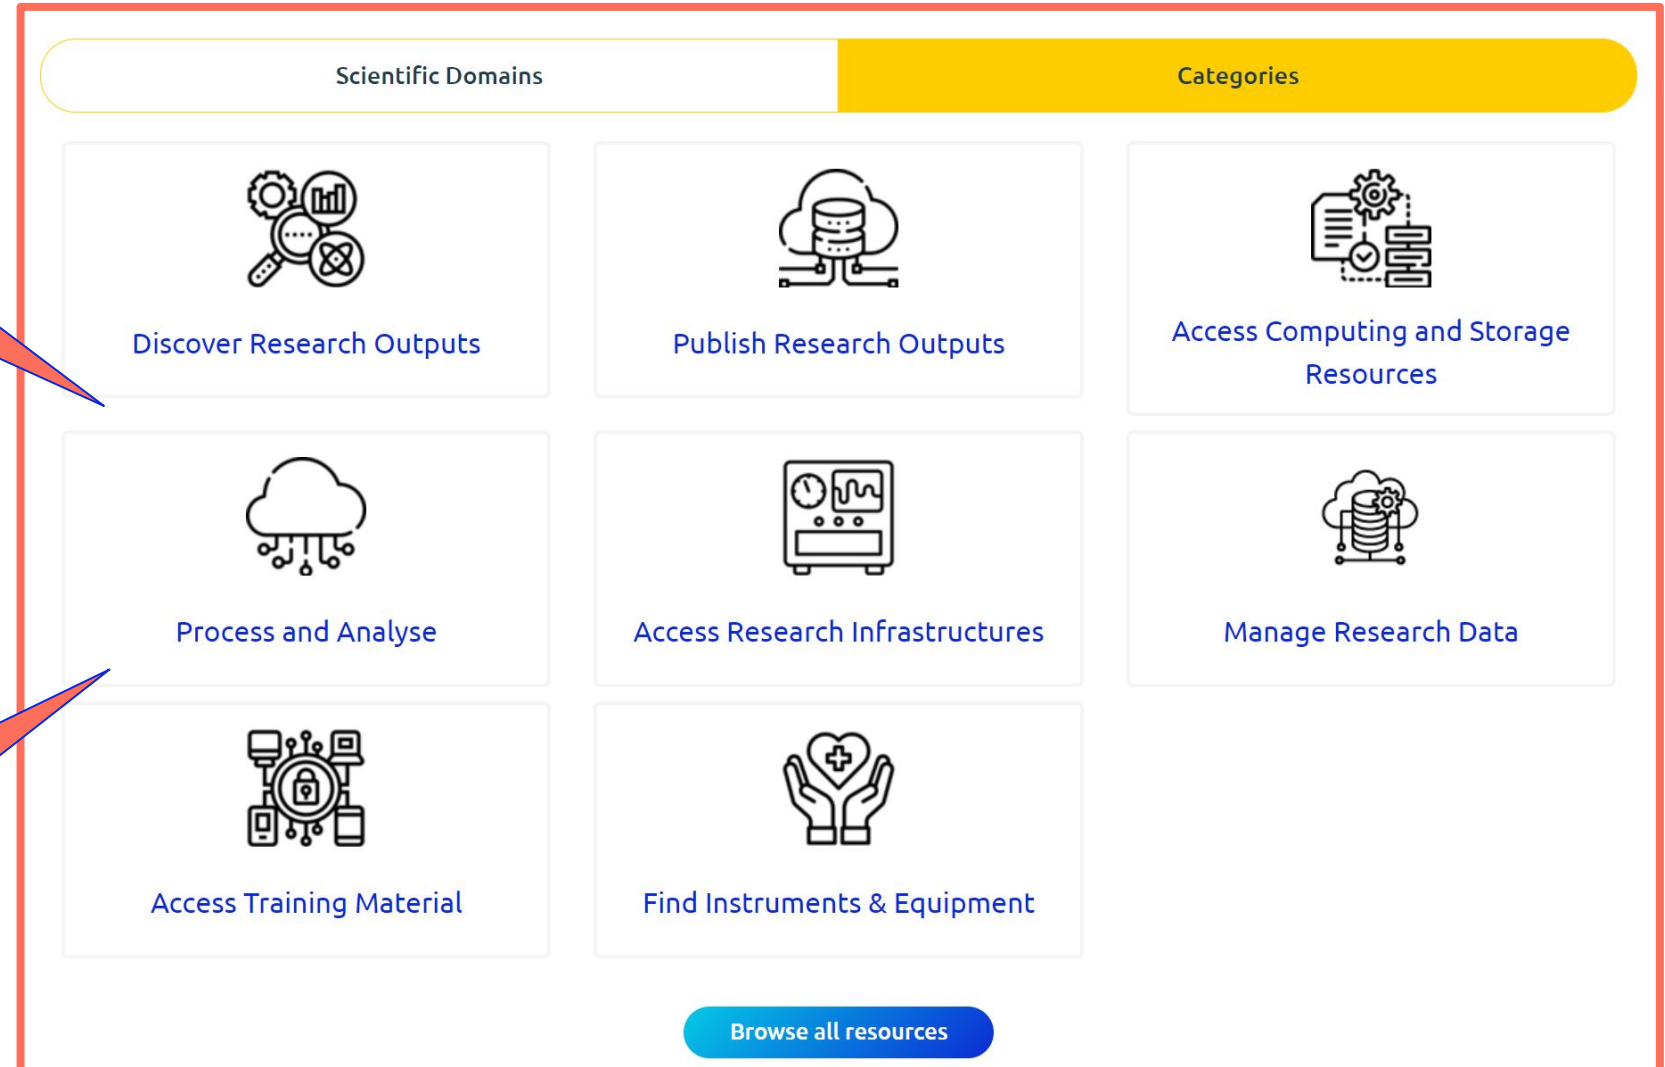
Scientific Domains

Categories

Discover Research Outputs

Publish Research Outputs

Access Computing and Storage Resources

Process and Analyse

Access Research Infrastructures

Manage Research Data

Access Training Material

Find Instruments & Equipment

Browse all resources